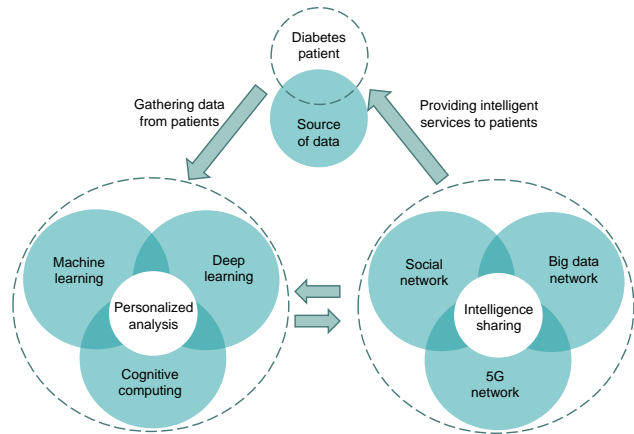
Diabetes patient

Source of data

Gathering data from patients

Providing intelligent services to patients

Machine learning

Deep learning

Personalized analysis

Cognitive computing

Social network

Big data network

Intelligence sharing

5G network